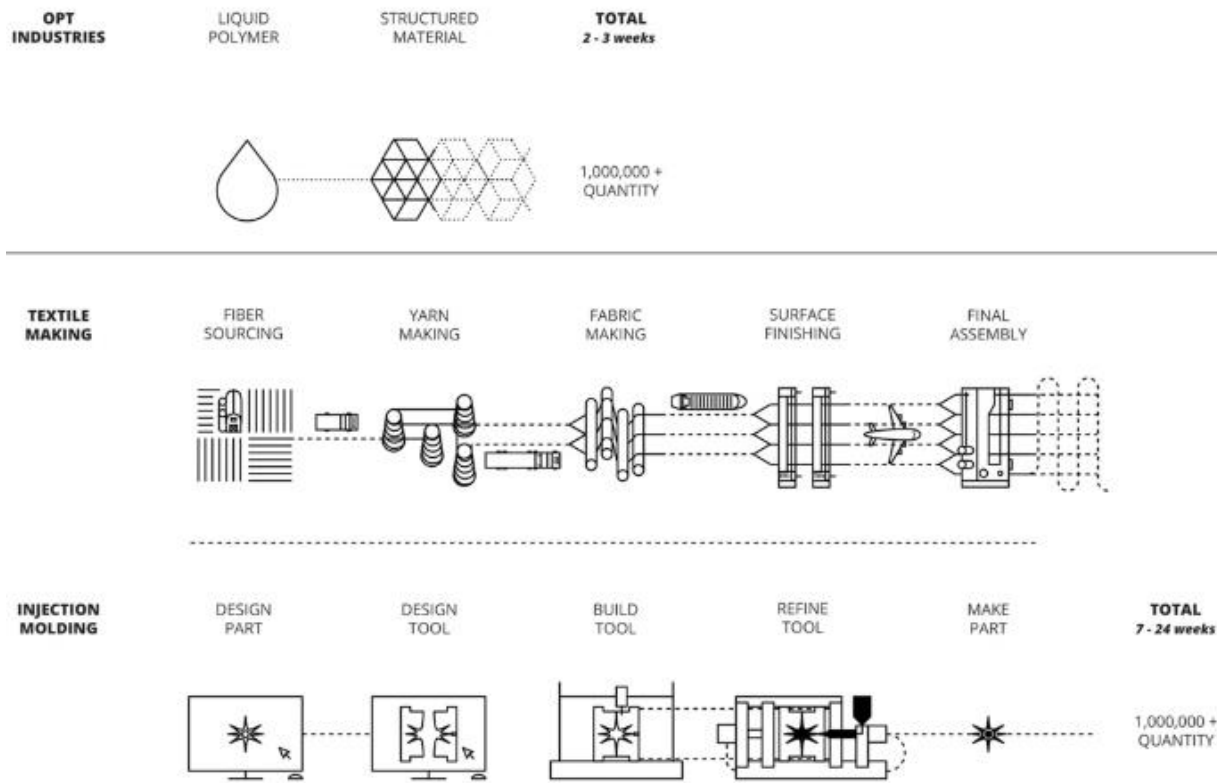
OPT INDUSTRIES

LIQUID POLYMER

STRUCTURED MATERIAL

TOTAL
2 - 3 weeks

1,000,000 + QUANTITY

TEXTILE MAKING

FIBER SOURCING

YARN MAKING

FABRIC MAKING

SURFACE FINISHING

FINAL ASSEMBLY

INJECTION MOLDING

DESIGN PART

DESIGN TOOL

BUILD TOOL

REFINE TOOL

MAKE PART

TOTAL
7 - 24 weeks

1,000,000 + QUANTITY